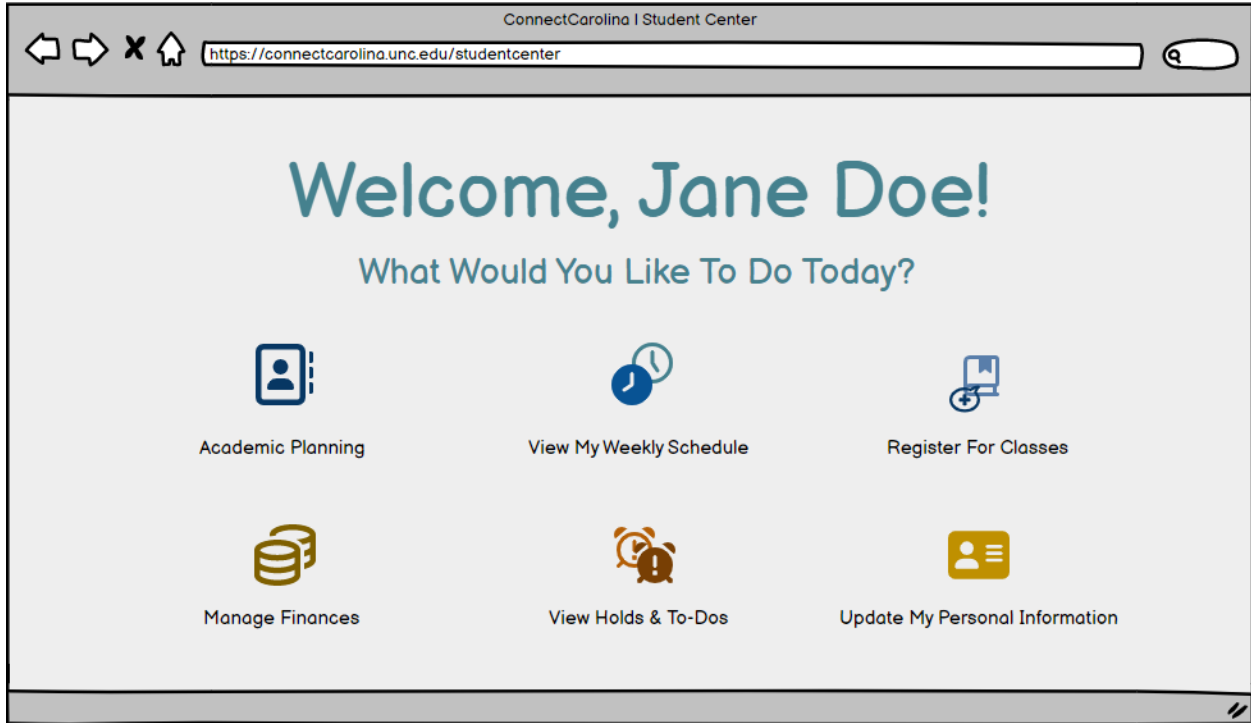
ConnectCarolina I Student Center

https://connectcarolina.unc.edu/studentcenter

Welcome, Jane Doe!

What Would You Like To Do Today?

Academic Planning

View My Weekly Schedule

Register For Classes

Manage Finances

View Holds & To-Dos

Update My Personal Information